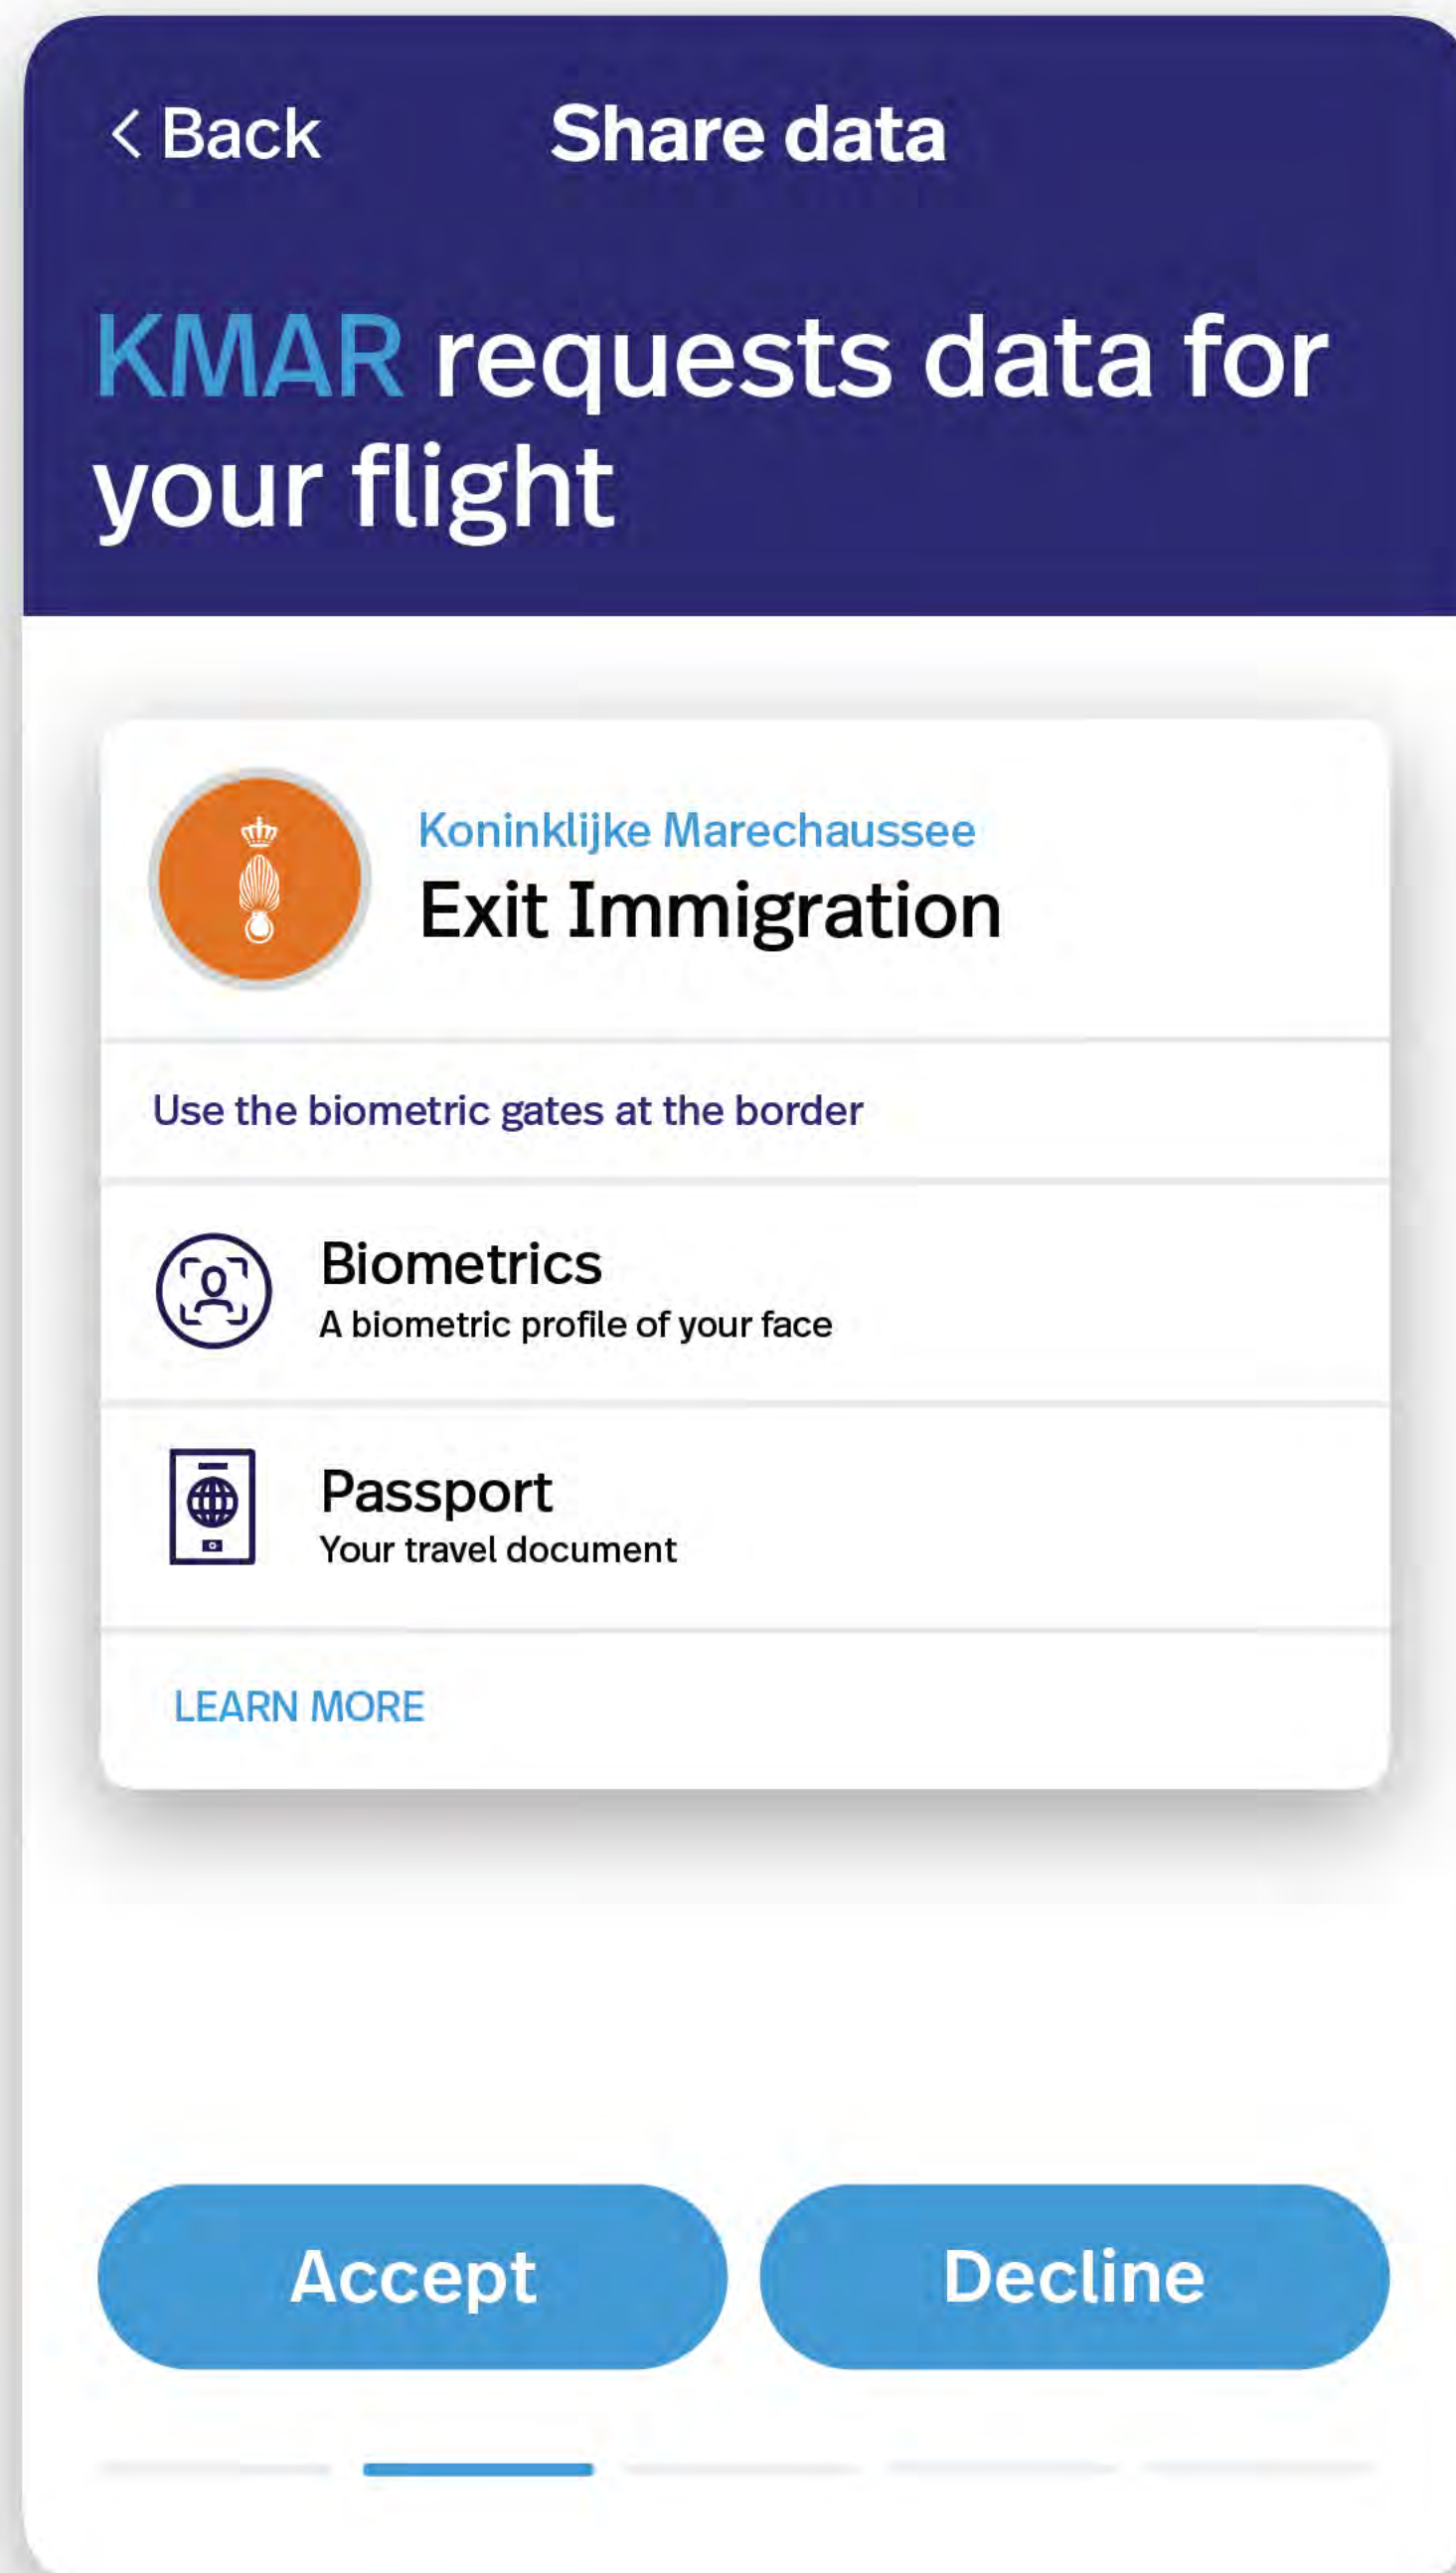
< Back Share data

KMAR requests data for your flight

Koninklijke Marechaussee
Exit Immigration

Use the biometric gates at the border

Biometrics
A biometric profile of your face

Passport
Your travel document

LEARN MORE

Accept

Decline